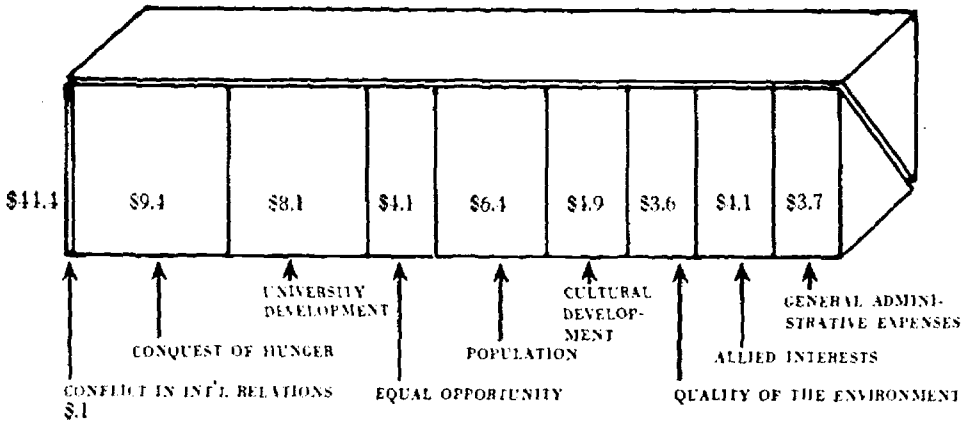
$41.4

| $9.4 | $8.1 | $4.1 | $6.4 | $4.9 | $3.6 | $4.1 | $3.7 |
|---|---|---|---|---|---|---|---|

UNIVERSITY DEVELOPMENT

CULTURAL DEVELOPMENT

GENERAL ADMINISTRATIVE EXPENSES

CONQUEST OF HUNGER

POPULATION

ALLIED INTERESTS

CONFLICT IN INT'L RELATIONS $.1

EQUAL OPPORTUNITY

QUALITY OF THE ENVIRONMENT